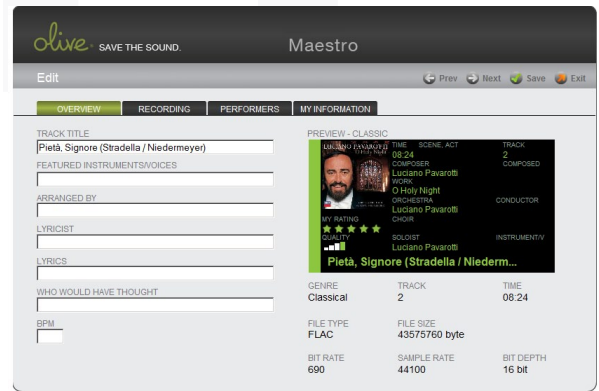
olive. SAVE THE SOUND.

Maestro

Edit

Prev Next Save Exit

OVERVIEW RECORDING PERFORMERS MY INFORMATION

TRACK TITLE
Pietà, Signore (Stradella / Niedermeyer)

FEATURED INSTRUMENTS/VOICES

ARRANGED BY

LYRICIST

LYRICS

WHO WOULD HAVE THOUGHT

BPM

PREVIEW - CLASSIC

LUCIANO PAVAROTTI

TIME SCENE, ACT
08:24

TRACK
2

COMPOSER
Luciano Pavarotti

COMPOSED

WORK
O Holy Night

ORCHESTRA
Luciano Pavarotti

CONDUCTOR

MY RATING

CHOIR

QUALITY

SOLOIST
Luciano Pavarotti

INSTRUMENT/V

Pietà, Signore (Stradella / Niederm...

GENRE
Classical

TRACK
2

TIME
08:24

FILE TYPE
FLAC

FILE SIZE
43575760 byte

BIT RATE
690

SAMPLE RATE
44100

BIT DEPTH
16 bit